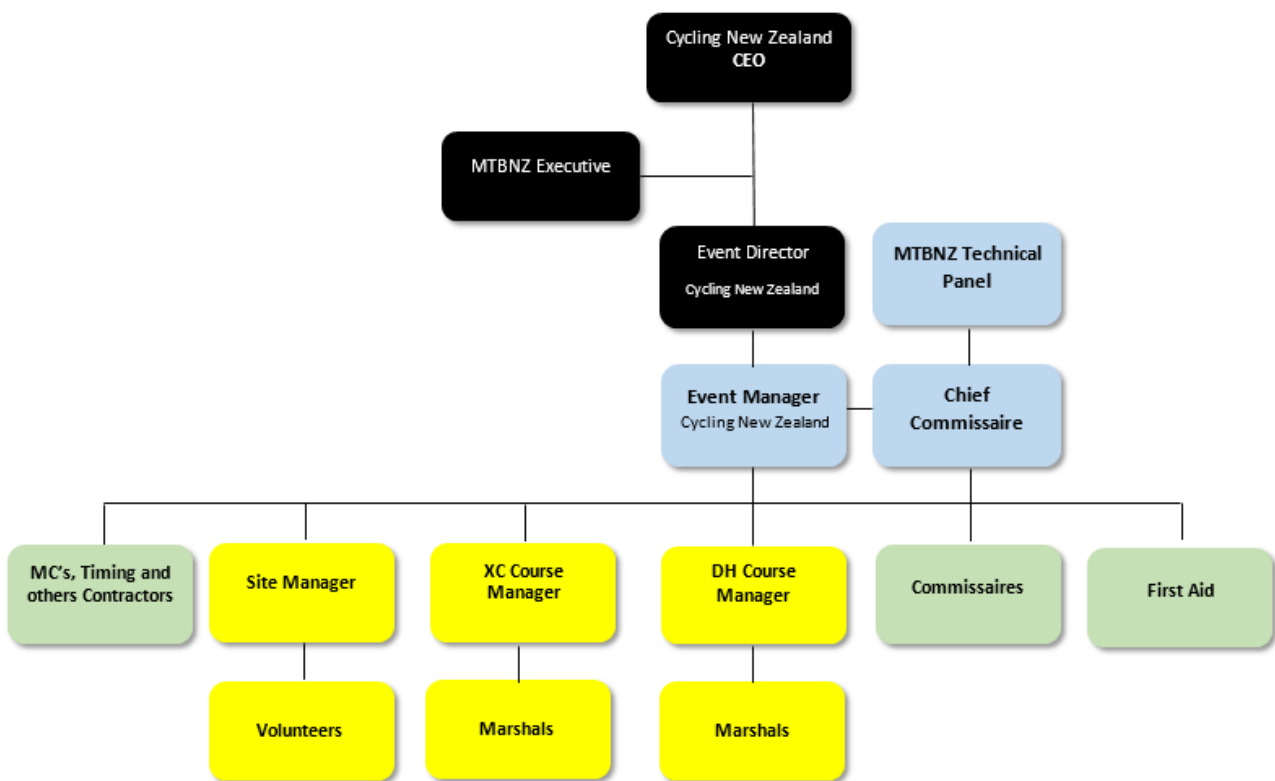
Cycling New Zealand
CEO

MTBNZ Executive

Event Director
Cycling New Zealand

MTBNZ Technical Panel

Event Manager
Cycling New Zealand

Chief Commissaire

MC's, Timing and others Contractors

Site Manager

XC Course Manager

DH Course Manager

Commissaires

First Aid

Volunteers

Marshals

Marshals